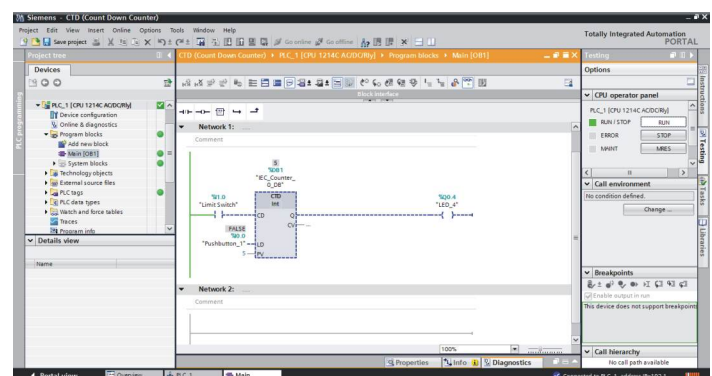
Siemens - CTD (Count Down Counter)
Project Edit View Insert Online Options Tools Window Help
Save project Go online Go offline
Totally Integrated Automation PORTAL
Project tree
Devices
PLC_1 [CPU 1214C AC/DC/Rly]
Device configuration
Online & diagnostics
Program blocks
Add new block
Main [OB1]
System blocks
Technology objects
External source files
PLC tags
PLC data types
Watch and force tables
Traces
Program info
Details view
Name
CTD (Count Down Counter) ▸ PLC_1 [CPU 1214C AC/DC/Rly] ▸ Program blocks ▸ Main [OB1]
Block interface
Network 1:
Comment
%DB1
"IEC_Counter_0_DB"
CTD
Int
%I0.0
"Limit Switch"
CD
Q
CV
%Q0.4
"LED_4"
FALSE
%I0.0
"Pushbutton_1"
LD
5
PV
Network 2:
Comment
100%
Properties
Info
Diagnostics
Testing
Options
CPU operator panel
PLC_1 [CPU 1214C AC/DC/Rly]
RUN / STOP
RUN
ERROR
STOP
MAINT
MRES
Call environment
No condition defined.
Change ...
Breakpoints
Enable output in run
This device does not support breakpoints
Call hierarchy
No call path available
Instructions
Testing
Tasks
Libraries
PLC programming
Portal view
Overview
PLC_1
Main